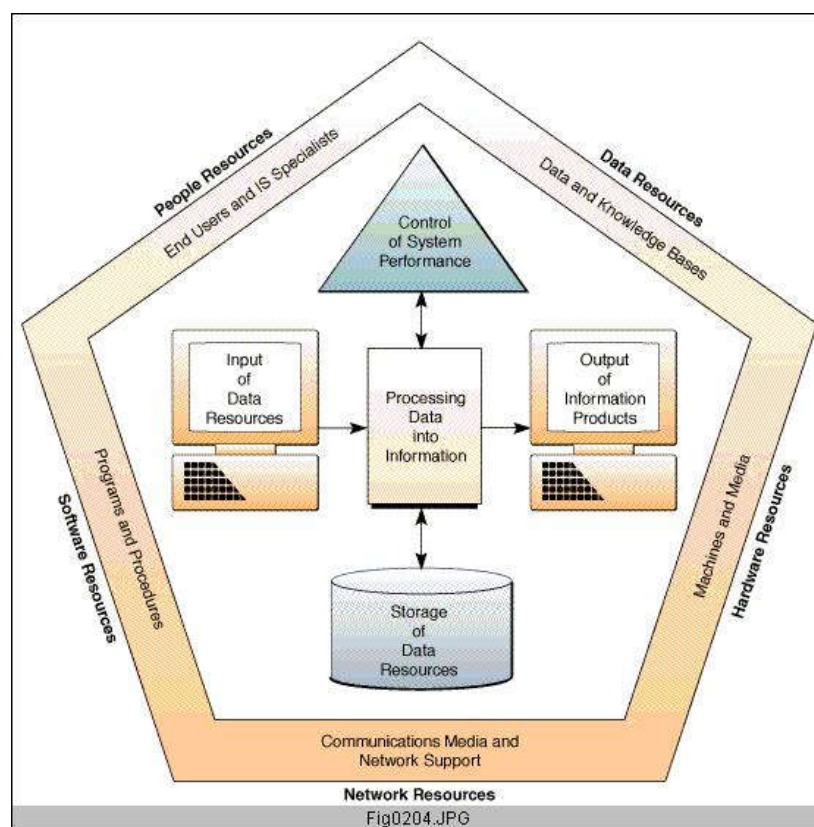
People Resources
End Users and IS Specialists

Data Resources
Data and Knowledge Bases

Control of System Performance

Input of Data Resources

Processing Data into Information

Output of Information Products

Storage of Data Resources

Software Resources
Programs and Procedures

Hardware Resources
Machines and Media

Communications Media and Network Support
Network Resources

Fig0204.JPG